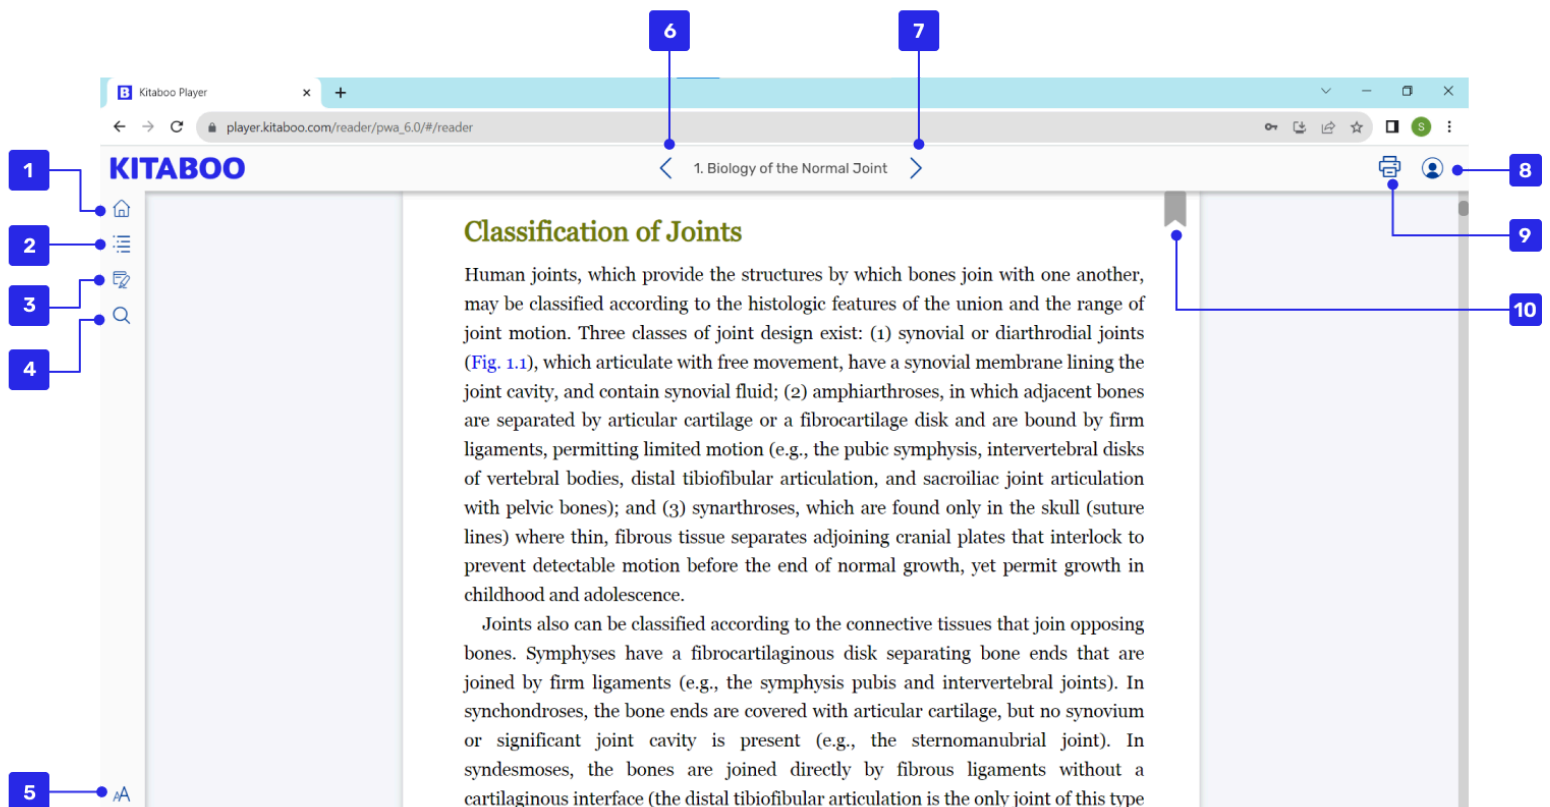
6

7

Kitaboo Player

player.kitaboo.com/reader/pwa_6.0/#/reader

KITABOO

1. Biology of the Normal Joint

1

2

3

4

8

9

10

Classification of Joints

Human joints, which provide the structures by which bones join with one another, may be classified according to the histologic features of the union and the range of joint motion. Three classes of joint design exist: (1) synovial or diarthrodial joints (Fig. 1.1), which articulate with free movement, have a synovial membrane lining the joint cavity, and contain synovial fluid; (2) amphiarthroses, in which adjacent bones are separated by articular cartilage or a fibrocartilage disk and are bound by firm ligaments, permitting limited motion (e.g., the pubic symphysis, intervertebral disks of vertebral bodies, distal tibiofibular articulation, and sacroiliac joint articulation with pelvic bones); and (3) synarthroses, which are found only in the skull (suture lines) where thin, fibrous tissue separates adjoining cranial plates that interlock to prevent detectable motion before the end of normal growth, yet permit growth in childhood and adolescence.

Joints also can be classified according to the connective tissues that join opposing bones. Symphyses have a fibrocartilaginous disk separating bone ends that are joined by firm ligaments (e.g., the symphysis pubis and intervertebral joints). In synchondroses, the bone ends are covered with articular cartilage, but no synovium or significant joint cavity is present (e.g., the sternomanubrial joint). In syndesmoses, the bones are joined directly by fibrous ligaments without a cartilaginous interface (the distal tibiofibular articulation is the only joint of this type

5